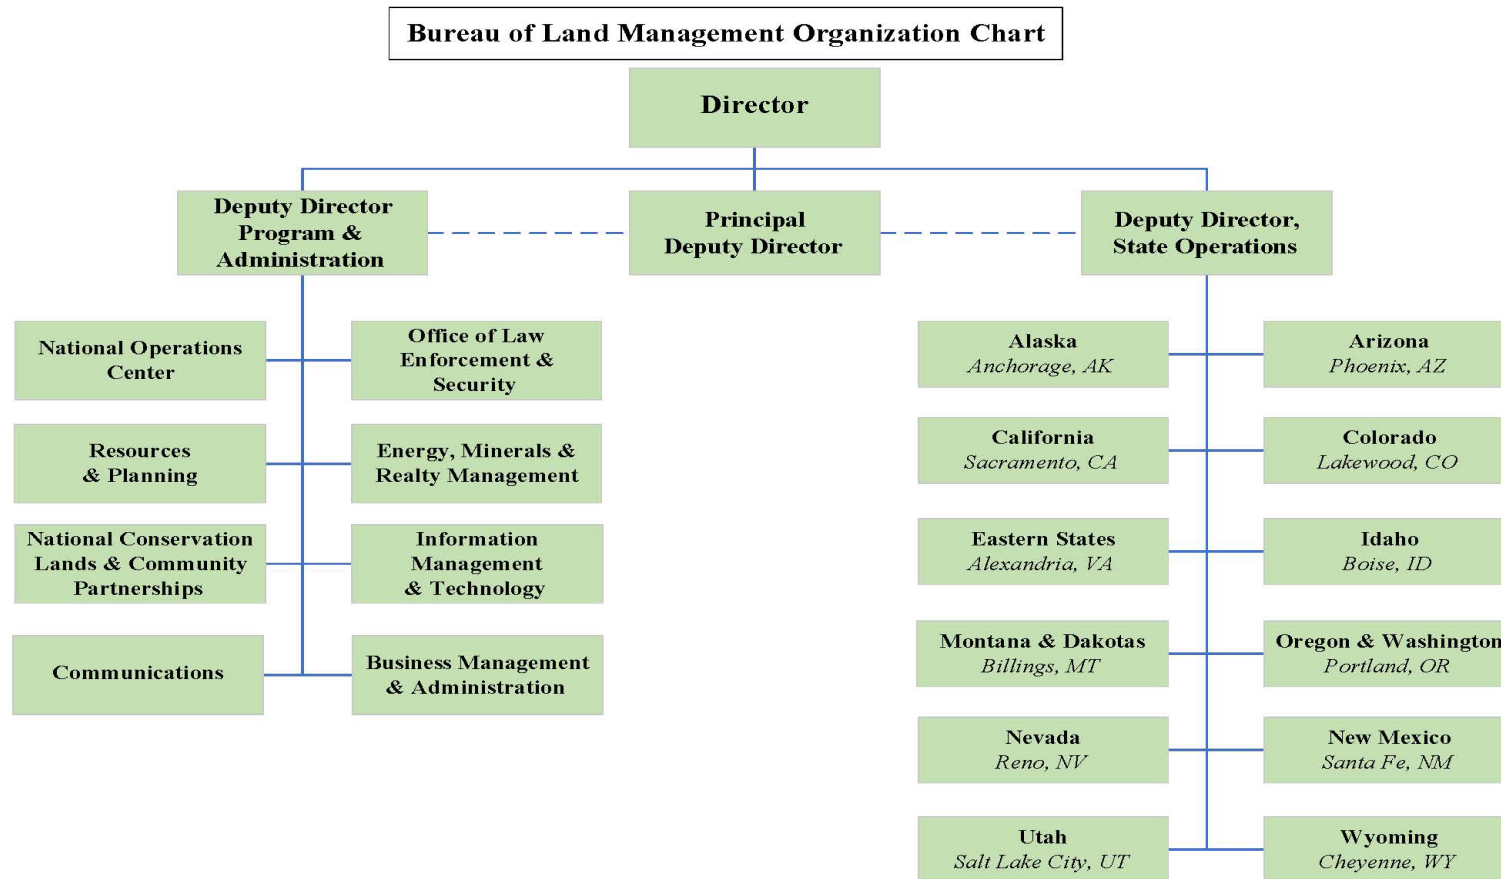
Bureau of Land Management Organization Chart

Director

Deputy Director Program & Administration

Principal Deputy Director

Deputy Director, State Operations

National Operations Center

Office of Law Enforcement & Security

Resources & Planning

Energy, Minerals & Realty Management

National Conservation Lands & Community Partnerships

Information Management & Technology

Communications

Business Management & Administration

Alaska
Anchorage, AK

Arizona
Phoenix, AZ

California
Sacramento, CA

Colorado
Lakewood, CO

Eastern States
Alexandria, VA

Idaho
Boise, ID

Montana & Dakotas
Billings, MT

Oregon & Washington
Portland, OR

Nevada
Reno, NV

New Mexico
Santa Fe, NM

Utah
Salt Lake City, UT

Wyoming
Cheyenne, WY